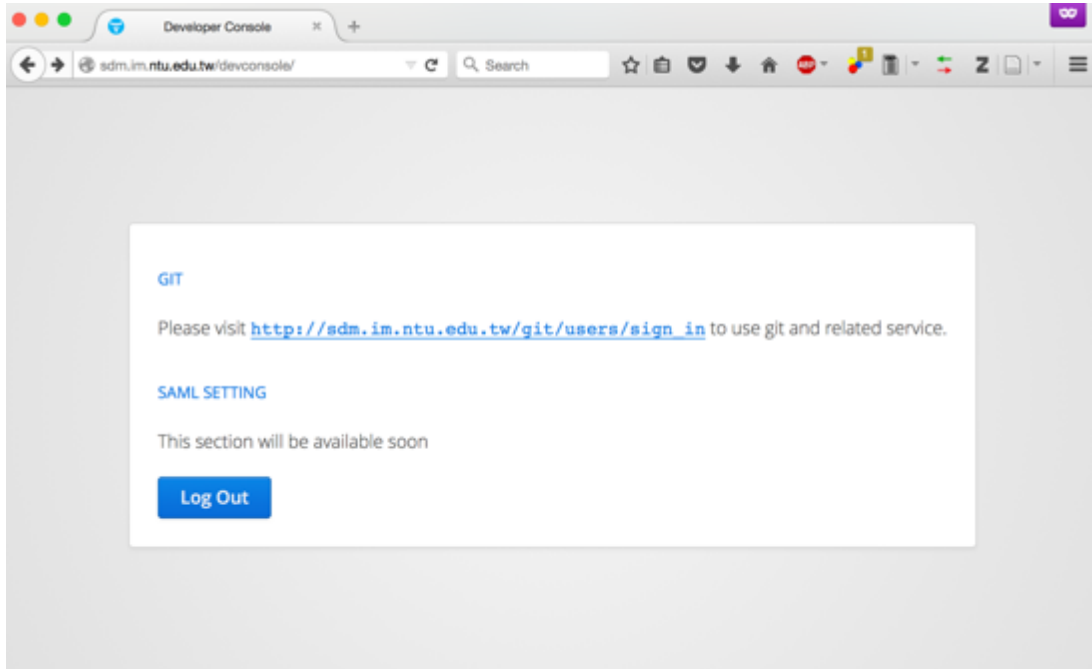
Developer Console

sdm.im.ntu.edu.tw/devconsole/

Search

GIT

Please visit http://sdm.im.ntu.edu.tw/git/users/sign_in to use git and related service.

SAML SETTING

This section will be available soon

Log Out